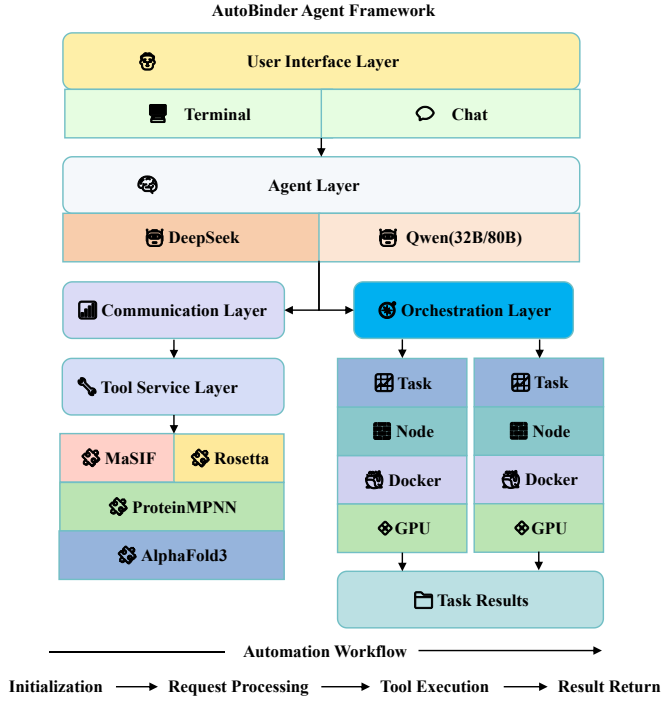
AutoBinder Agent Framework

User Interface Layer

Terminal

Chat

Agent Layer

DeepSeek

Qwen(32B/80B)

Communication Layer

Orchestration Layer

Tool Service Layer

Task

Task

Node

Node

Docker

Docker

GPU

GPU

MaSIF

Rosetta

ProteinMPNN

AlphaFold3

Task Results

Automation Workflow

Initialization → Request Processing → Tool Execution → Result Return